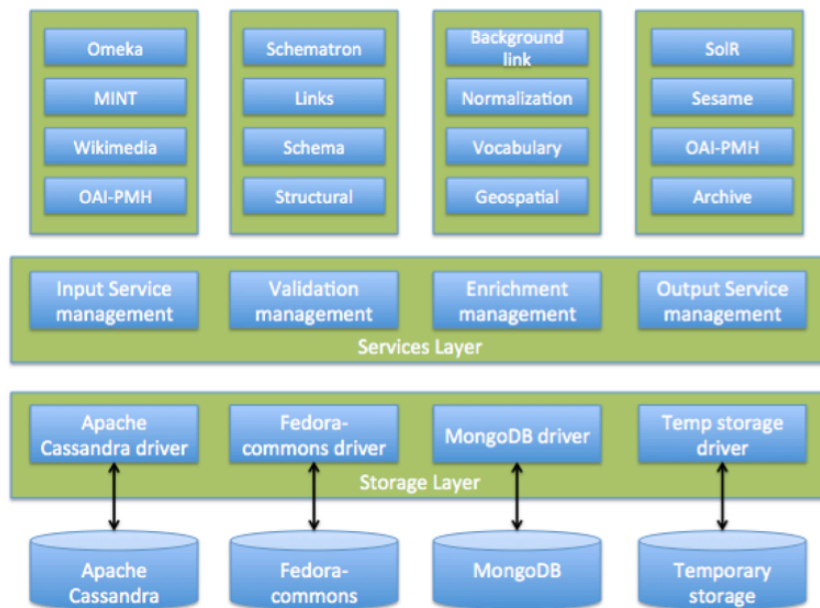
Omeka
MINT
Wikimedia
OAI-PMH

Schematron
Links
Schema
Structural

Background link
Normalization
Vocabulary
Geospatial

SolR
Sesame
OAI-PMH
Archive

Input Service management
Validation management
Enrichment management
Output Service management

Services Layer

Apache Cassandra driver
Fedora-commons driver
MongoDB driver
Temp storage driver

Storage Layer

Apache Cassandra
Fedora-commons
MongoDB
Temporary storage